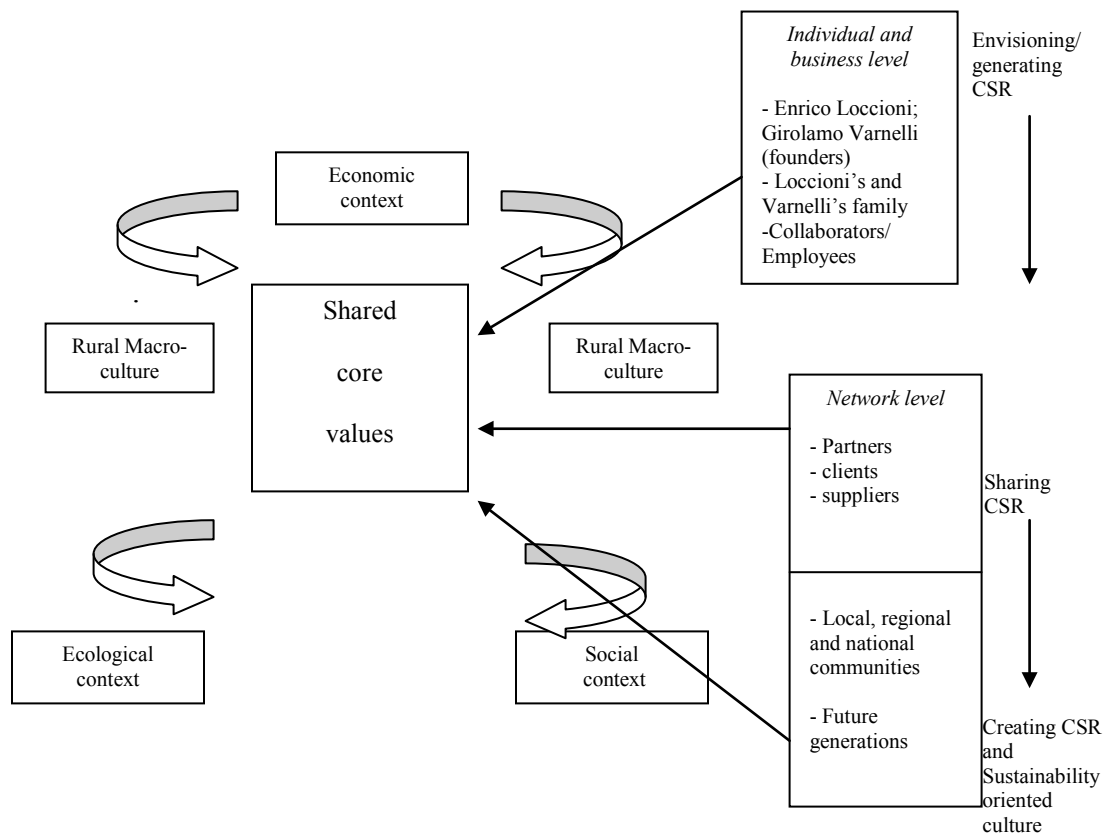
*Individual and business level*

- Enrico Loccioni; Girolamo Varnelli (founders)
- Loccioni's and Varnelli's family
-Collaborators/ Employees

Envisioning/ generating CSR

Economic context

Shared core values

Rural Macro-culture

Rural Macro-culture

*Network level*

- Partners
- clients
- suppliers

Sharing CSR

- Local, regional and national communities

- Future generations

Ecological context

Social context

Creating CSR and Sustainability oriented culture